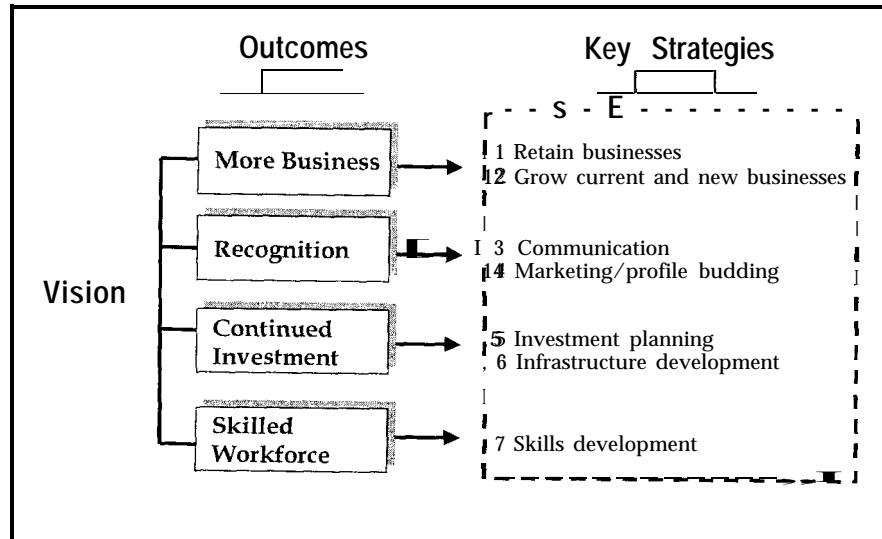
Outcomes

Key Strategies

Vision

More Business

Recognition

Continued Investment

Skilled Workforce

1 Retain businesses
2 Grow current and new businesses

3 Communication
4 Marketing/profile budding

5 Investment planning
6 Infrastructure development

7 Skills development